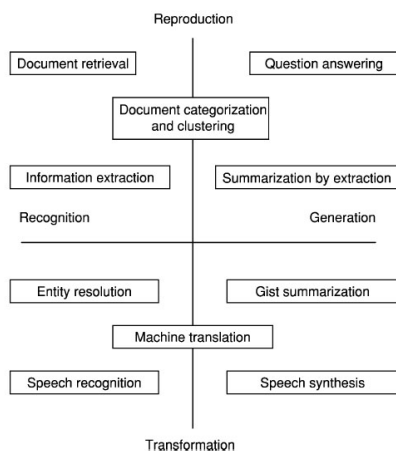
Reproduction

Document retrieval

Question answering

Document categorization and clustering

Information extraction

Summarization by extraction

Recognition

Generation

Entity resolution

Gist summarization

Machine translation

Speech recognition

Speech synthesis

Transformation